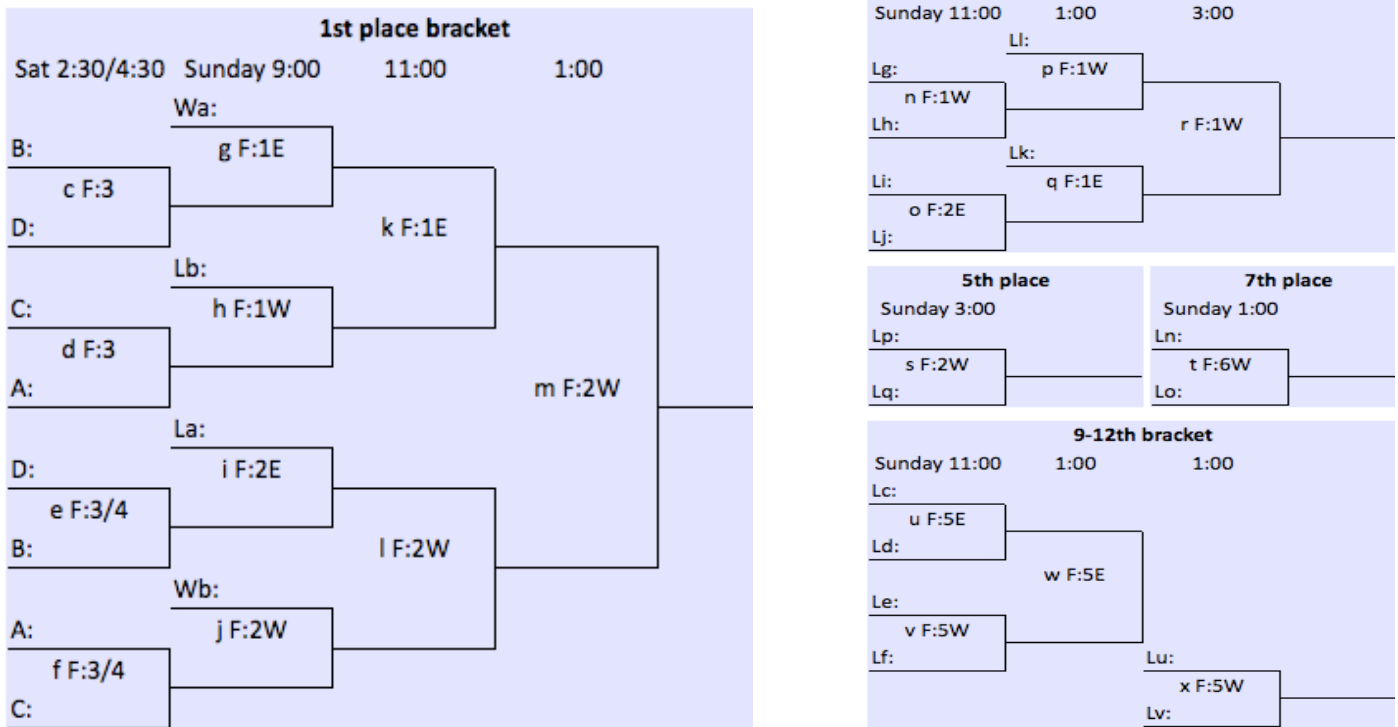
1st place bracket

Sat 2:30/4:30 Sunday 9:00 11:00 1:00

Wa:
B:
g F:1E
c F:3
D:
k F:1E
Lb:
C:
h F:1W
d F:3
A:
m F:2W
La:
D:
i F:2E
e F:3/4
B:
l F:2W
Wb:
A:
j F:2W
f F:3/4
C:

Sunday 11:00 1:00 3:00

Ll:
Lg:
p F:1W
n F:1W
Lh:
r F:1W
Lk:
Li:
q F:1E
o F:2E
Lj:

5th place
Sunday 3:00
Lp:
s F:2W
Lq:

7th place
Sunday 1:00
Ln:
t F:6W
Lo:

9-12th bracket
Sunday 11:00 1:00 1:00
Lc:
u F:5E
Ld:
w F:5E
Le:
v F:5W
Lf:
Lu:
x F:5W
Lv: